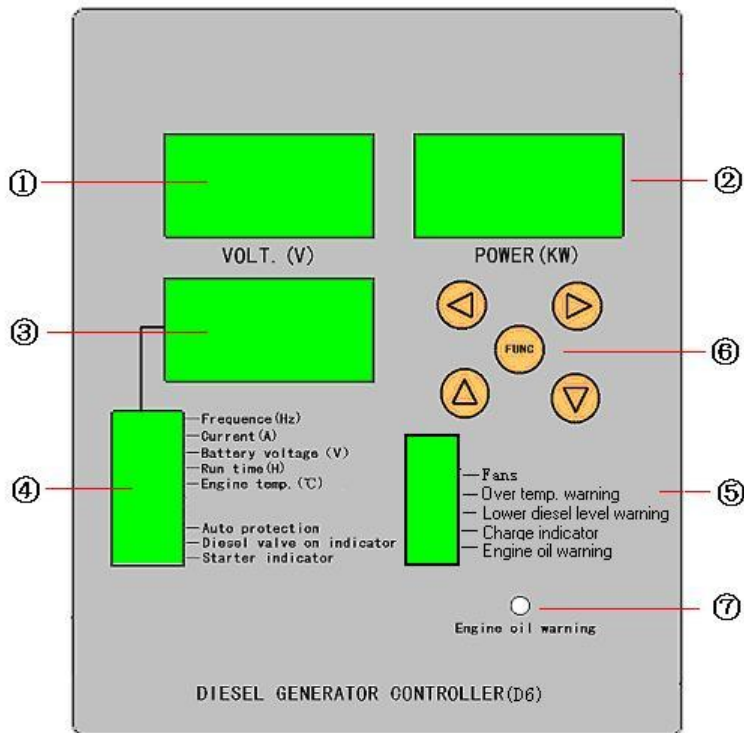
①

②

VOLT. (V)

POWER (KW)

③

FUNC

⑥

④

Frequence(Hz)
Current(A)
Battery voltage (V)
Run time(H)
Engine temp.(℃)

Auto protection
Diesel valve on indicator
Starter indicator

Fans
Over temp. warning
Lower diesel level warning
Charge indicator
Engine oil warning

⑤

⑦

Engine oil warning

DIESEL GENERATOR CONTROLLER(D6)